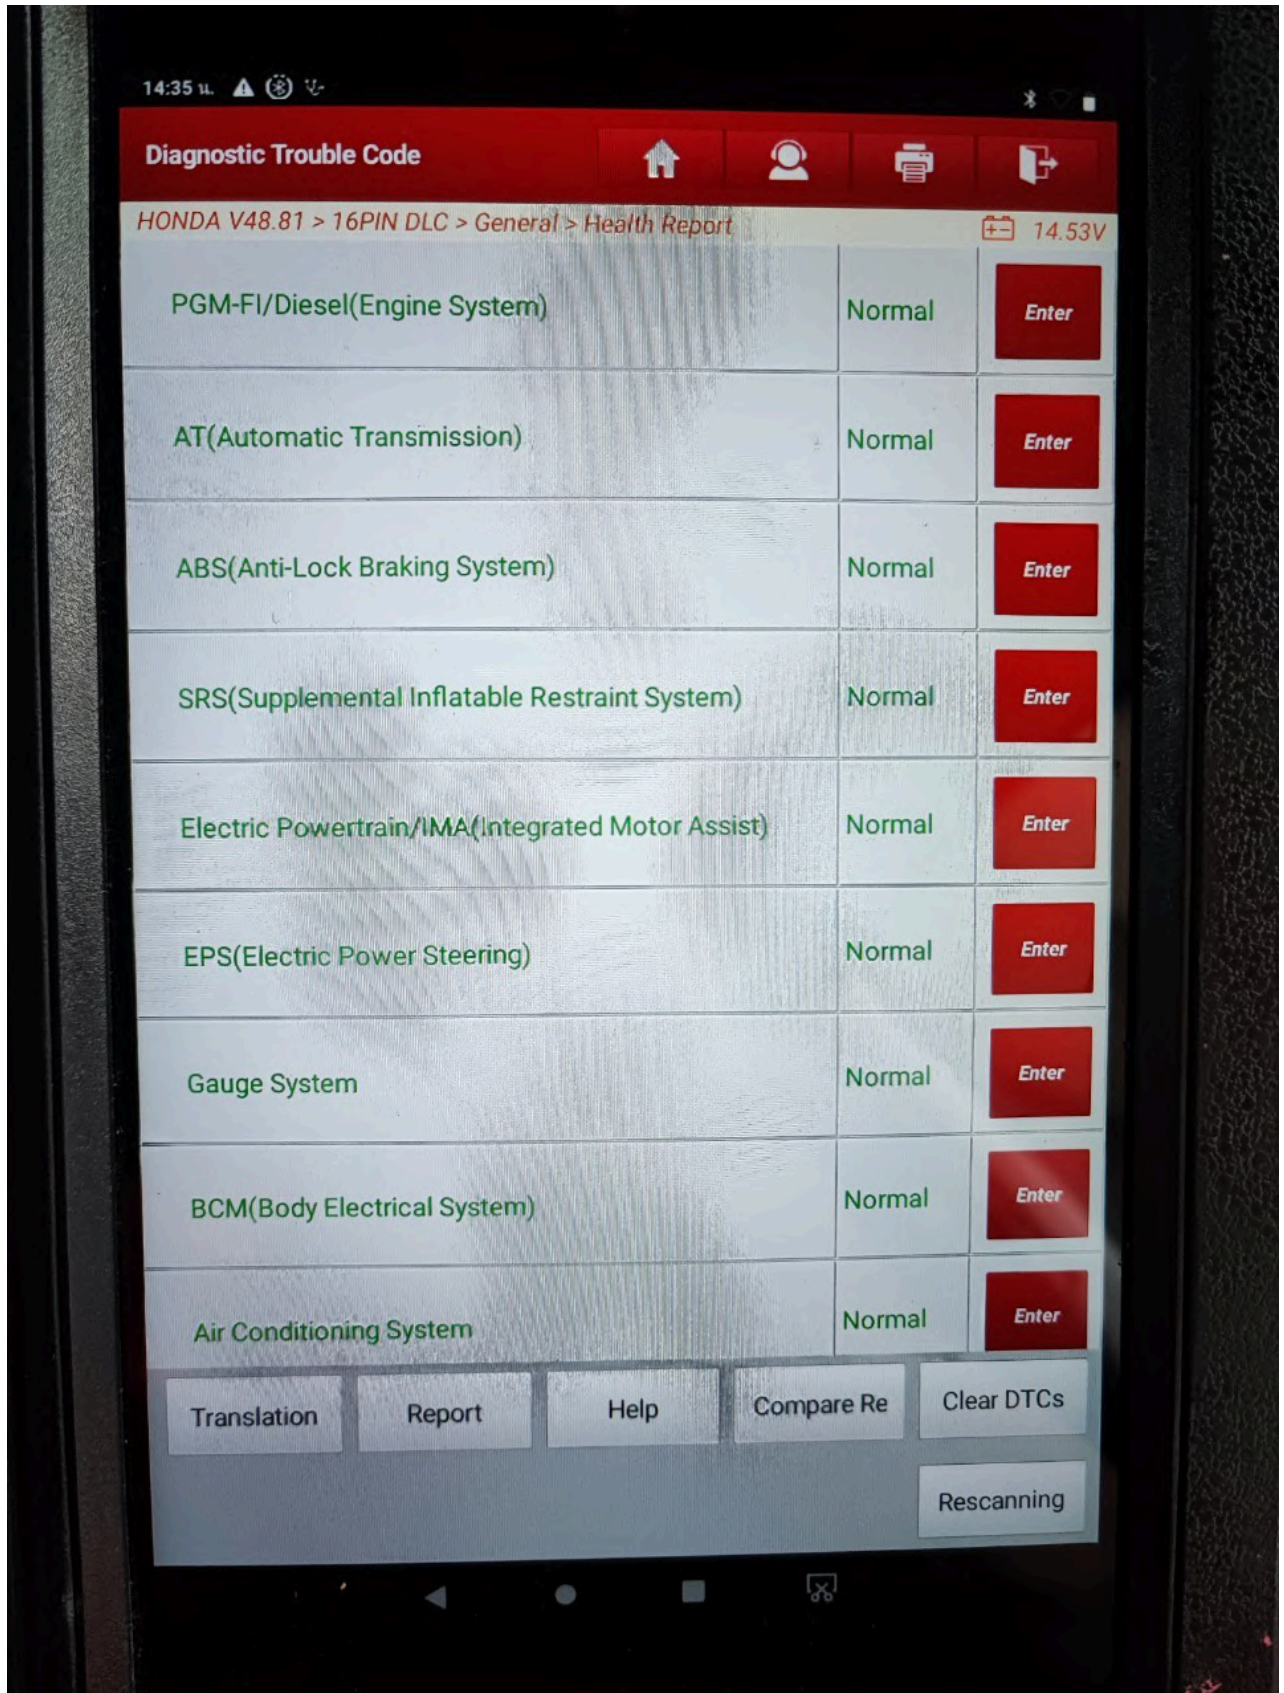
14:35 น.

Diagnostic Trouble Code

HONDA V48.81 > 16PIN DLC > General > Health Report

14.53V

| | | |
|---|---|---|
| PGM-FI/Diesel(Engine System) | Normal | Enter |
| AT(Automatic Transmission) | Normal | Enter |
| ABS(Anti-Lock Braking System) | Normal | Enter |
| SRS(Supplemental Inflatable Restraint System) | Normal | Enter |
| Electric Powertrain/IMA(Integrated Motor Assist) | Normal | Enter |
| EPS(Electric Power Steering) | Normal | Enter |
| Gauge System | Normal | Enter |
| BCM(Body Electrical System) | Normal | Enter |
| Air Conditioning System | Normal | Enter |

Translation Report Help Compare Re Clear DTCs

Rescanning